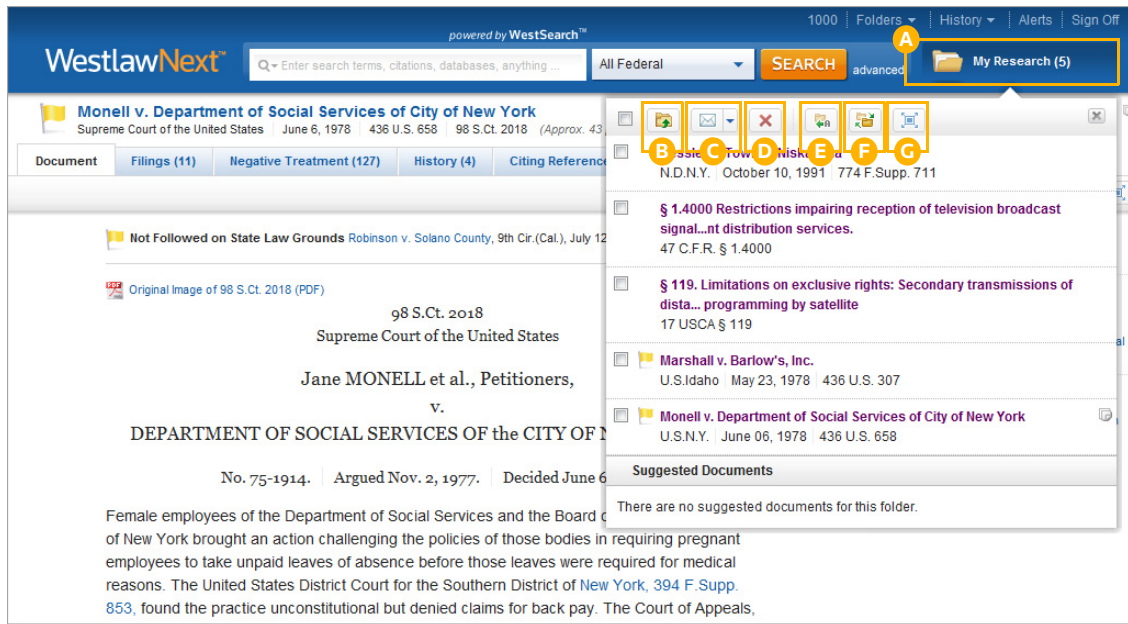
1000 | Folders | History | Alerts | Sign Off

powered by WestSearch™

WestlawNext™

Enter search terms, citations, databases, anything ...

All Federal

SEARCH

advanced

A

My Research (5)

Monell v. Department of Social Services of City of New York

Supreme Court of the United States | June 6, 1978 | 436 U.S. 658 | 98 S.Ct. 2018 | (Approx. 43

Document | Filings (11) | Negative Treatment (127) | History (4) | Citing References

B C D E F G

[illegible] Tow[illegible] Niska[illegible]

N.D.N.Y. | October 10, 1991 | 774 F.Supp. 711

§ 1.4000 Restrictions impairing reception of television broadcast signal...nt distribution services.

47 C.F.R. § 1.4000

§ 119. Limitations on exclusive rights: Secondary transmissions of dista... programming by satellite

17 USCA § 119

Marshall v. Barlow's, Inc.

U.S.Idaho | May 23, 1978 | 436 U.S. 307

Monell v. Department of Social Services of City of New York

U.S.N.Y. | June 06, 1978 | 436 U.S. 658

Suggested Documents

There are no suggested documents for this folder.

Not Followed on State Law Grounds Robinson v. Solano County, 9th Cir.(Cal.), July 12

Original Image of 98 S.Ct. 2018 (PDF)

98 S.Ct. 2018

Supreme Court of the United States

Jane MONELL et al., Petitioners,

v.

DEPARTMENT OF SOCIAL SERVICES OF the CITY OF N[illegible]

No. 75-1914. | Argued Nov. 2, 1977. | Decided June 6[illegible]

Female employees of the Department of Social Services and the Board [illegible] of New York brought an action challenging the policies of those bodies in requiring pregnant employees to take unpaid leaves of absence before those leaves were required for medical reasons. The United States District Court for the Southern District of New York, 394 F.Supp. 853, found the practice unconstitutional but denied claims for back pay. The Court of Appeals,